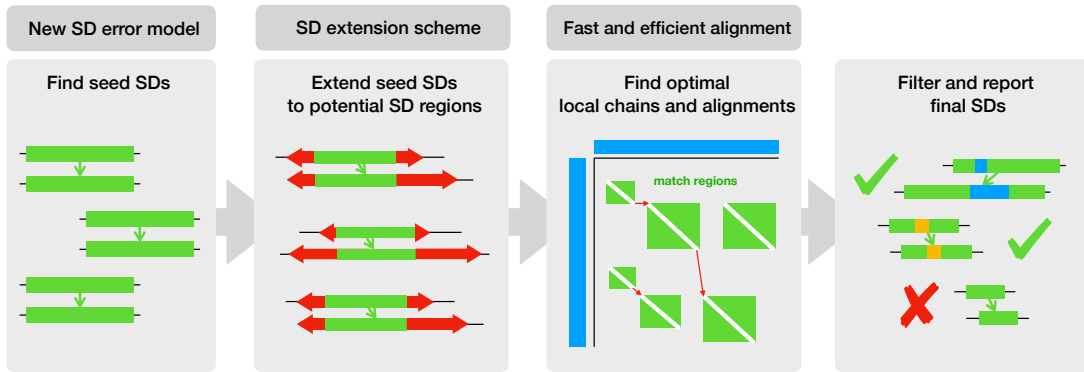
New SD error model

Find seed SDs

SD extension scheme

Extend seed SDs to potential SD regions

Fast and efficient alignment

Find optimal local chains and alignments

match regions

Filter and report final SDs